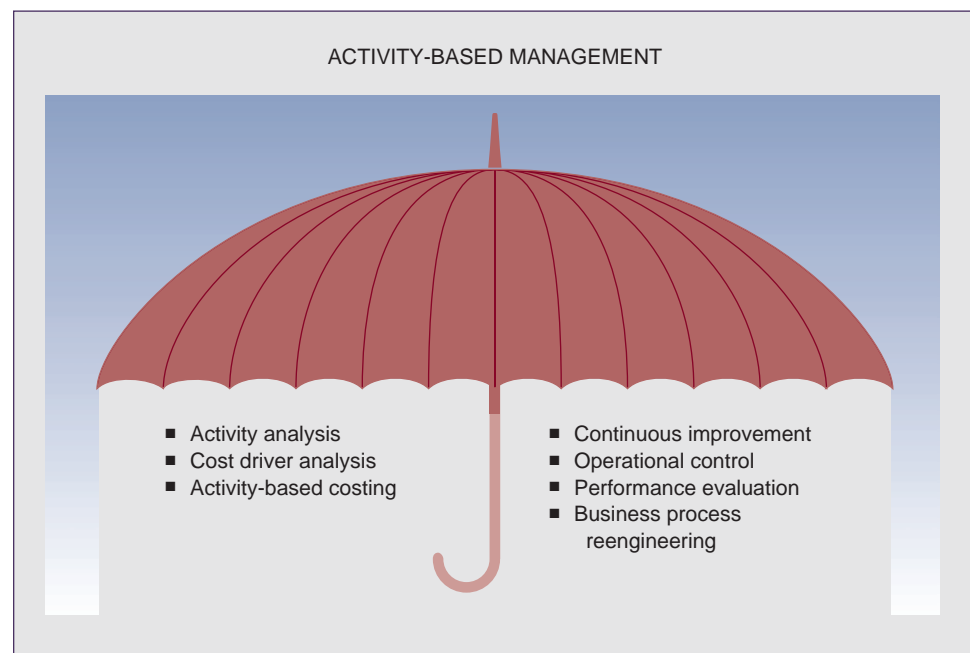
ACTIVITY-BASED MANAGEMENT

■ Activity analysis
■ Cost driver analysis
■ Activity-based costing

■ Continuous improvement
■ Operational control
■ Performance evaluation
■ Business process reengineering